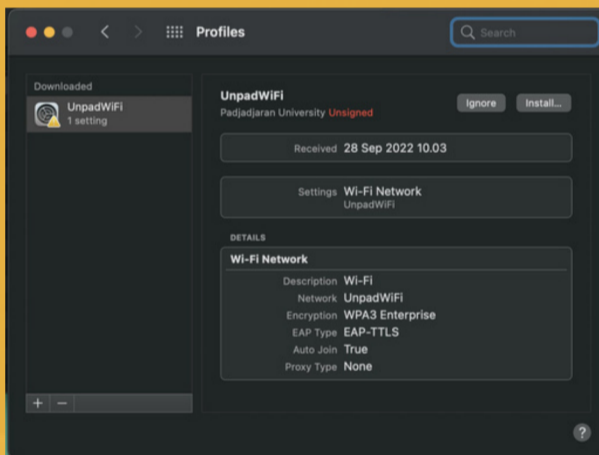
Profiles

Search

Downloaded

UnpadWiFi
1 setting

UnpadWiFi
Padjadjaran University Unsigned

Ignore

Install...

Received 28 Sep 2022 10.03

Settings Wi-Fi Network
UnpadWiFi

DETAILS

Wi-Fi Network

Description Wi-Fi
Network UnpadWiFi
Encryption WPA3 Enterprise
EAP Type EAP-TTLS
Auto Join True
Proxy Type None

+ −

?